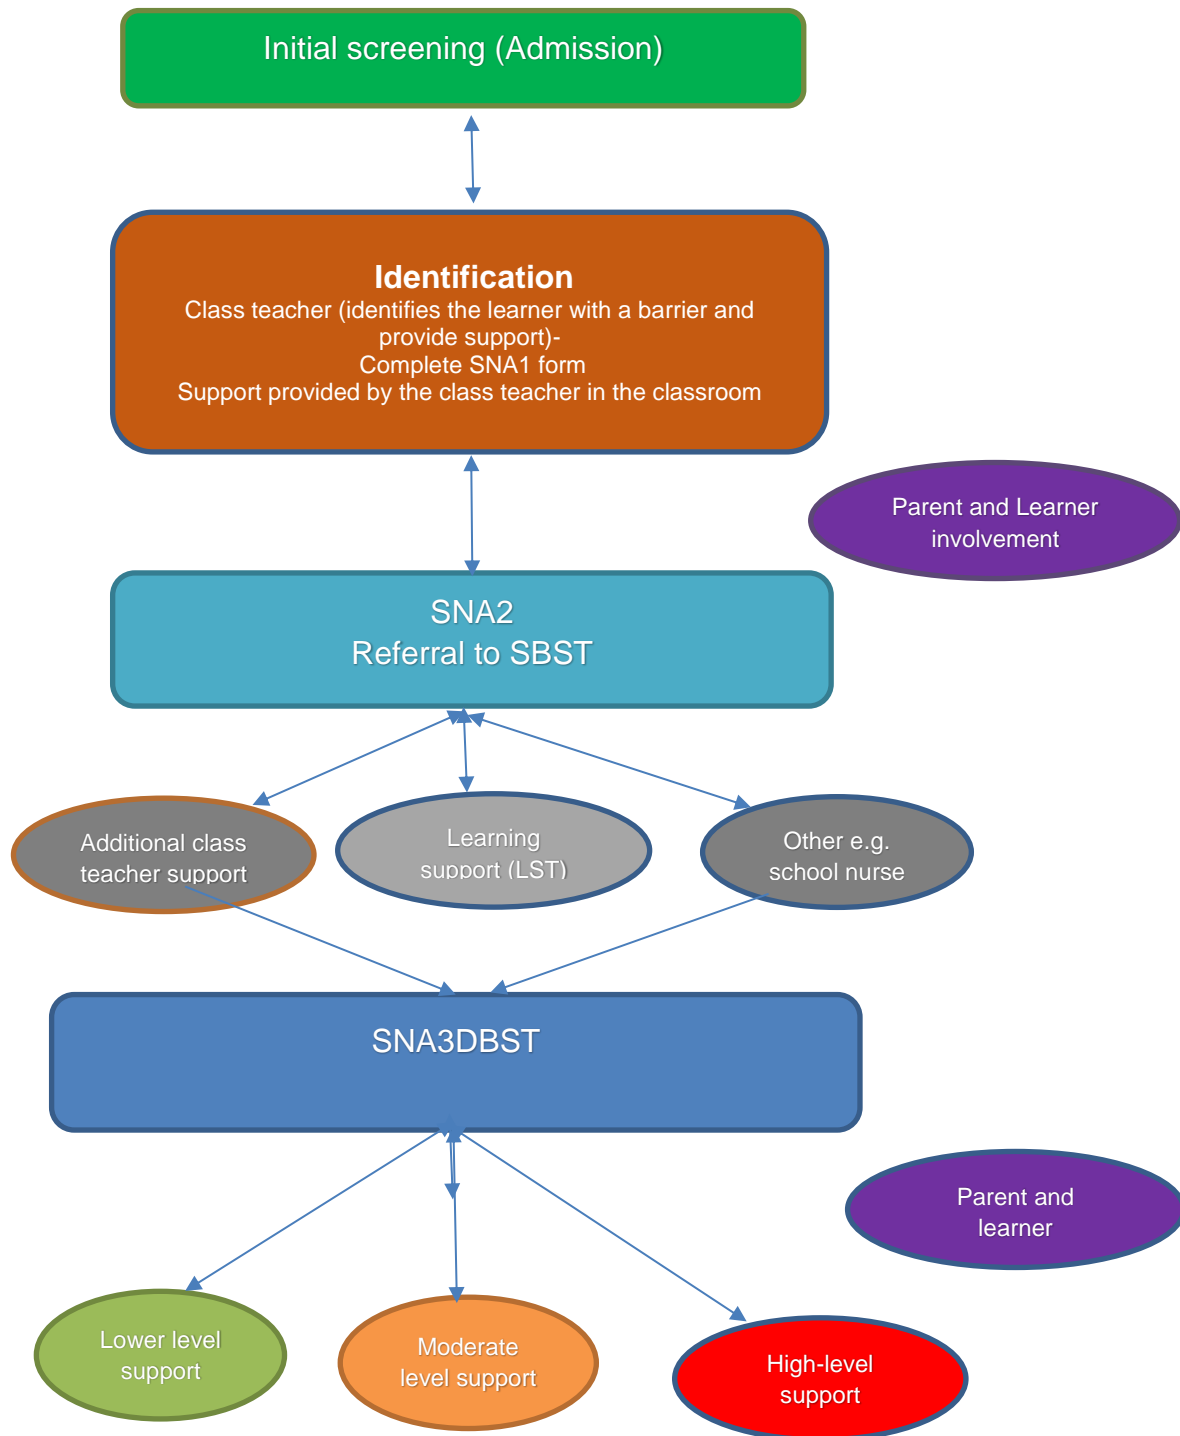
Initial screening (Admission)

Identification
Class teacher (identifies the learner with a barrier and provide support)-
Complete SNA1 form
Support provided by the class teacher in the classroom

Parent and Learner involvement

SNA2
Referral to SBST

Additional class teacher support

Learning support (LST)

Other e.g. school nurse

SNA3DBST

Parent and learner

Lower level support

Moderate level support

High-level support